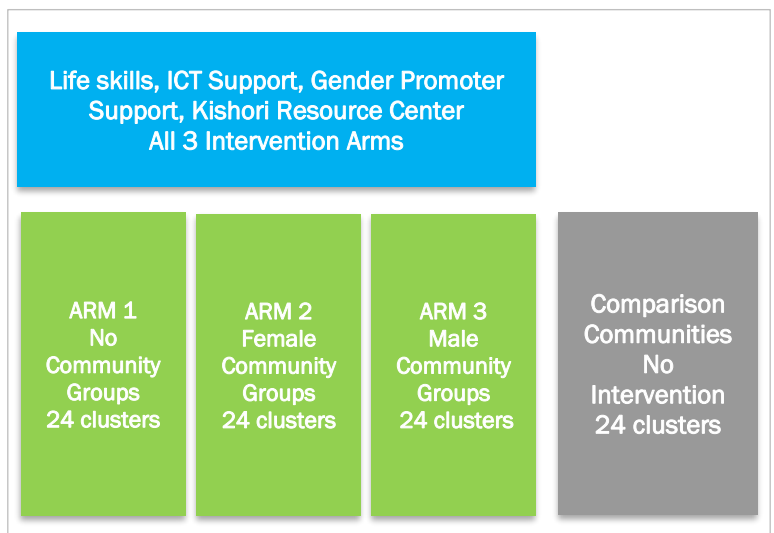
Life skills, ICT Support, Gender Promoter Support, Kishori Resource Center
All 3 Intervention Arms

ARM 1
No
Community
Groups
24 clusters

ARM 2
Female
Community
Groups
24 clusters

ARM 3
Male
Community
Groups
24 clusters

Comparison
Communities
No
Intervention
24 clusters